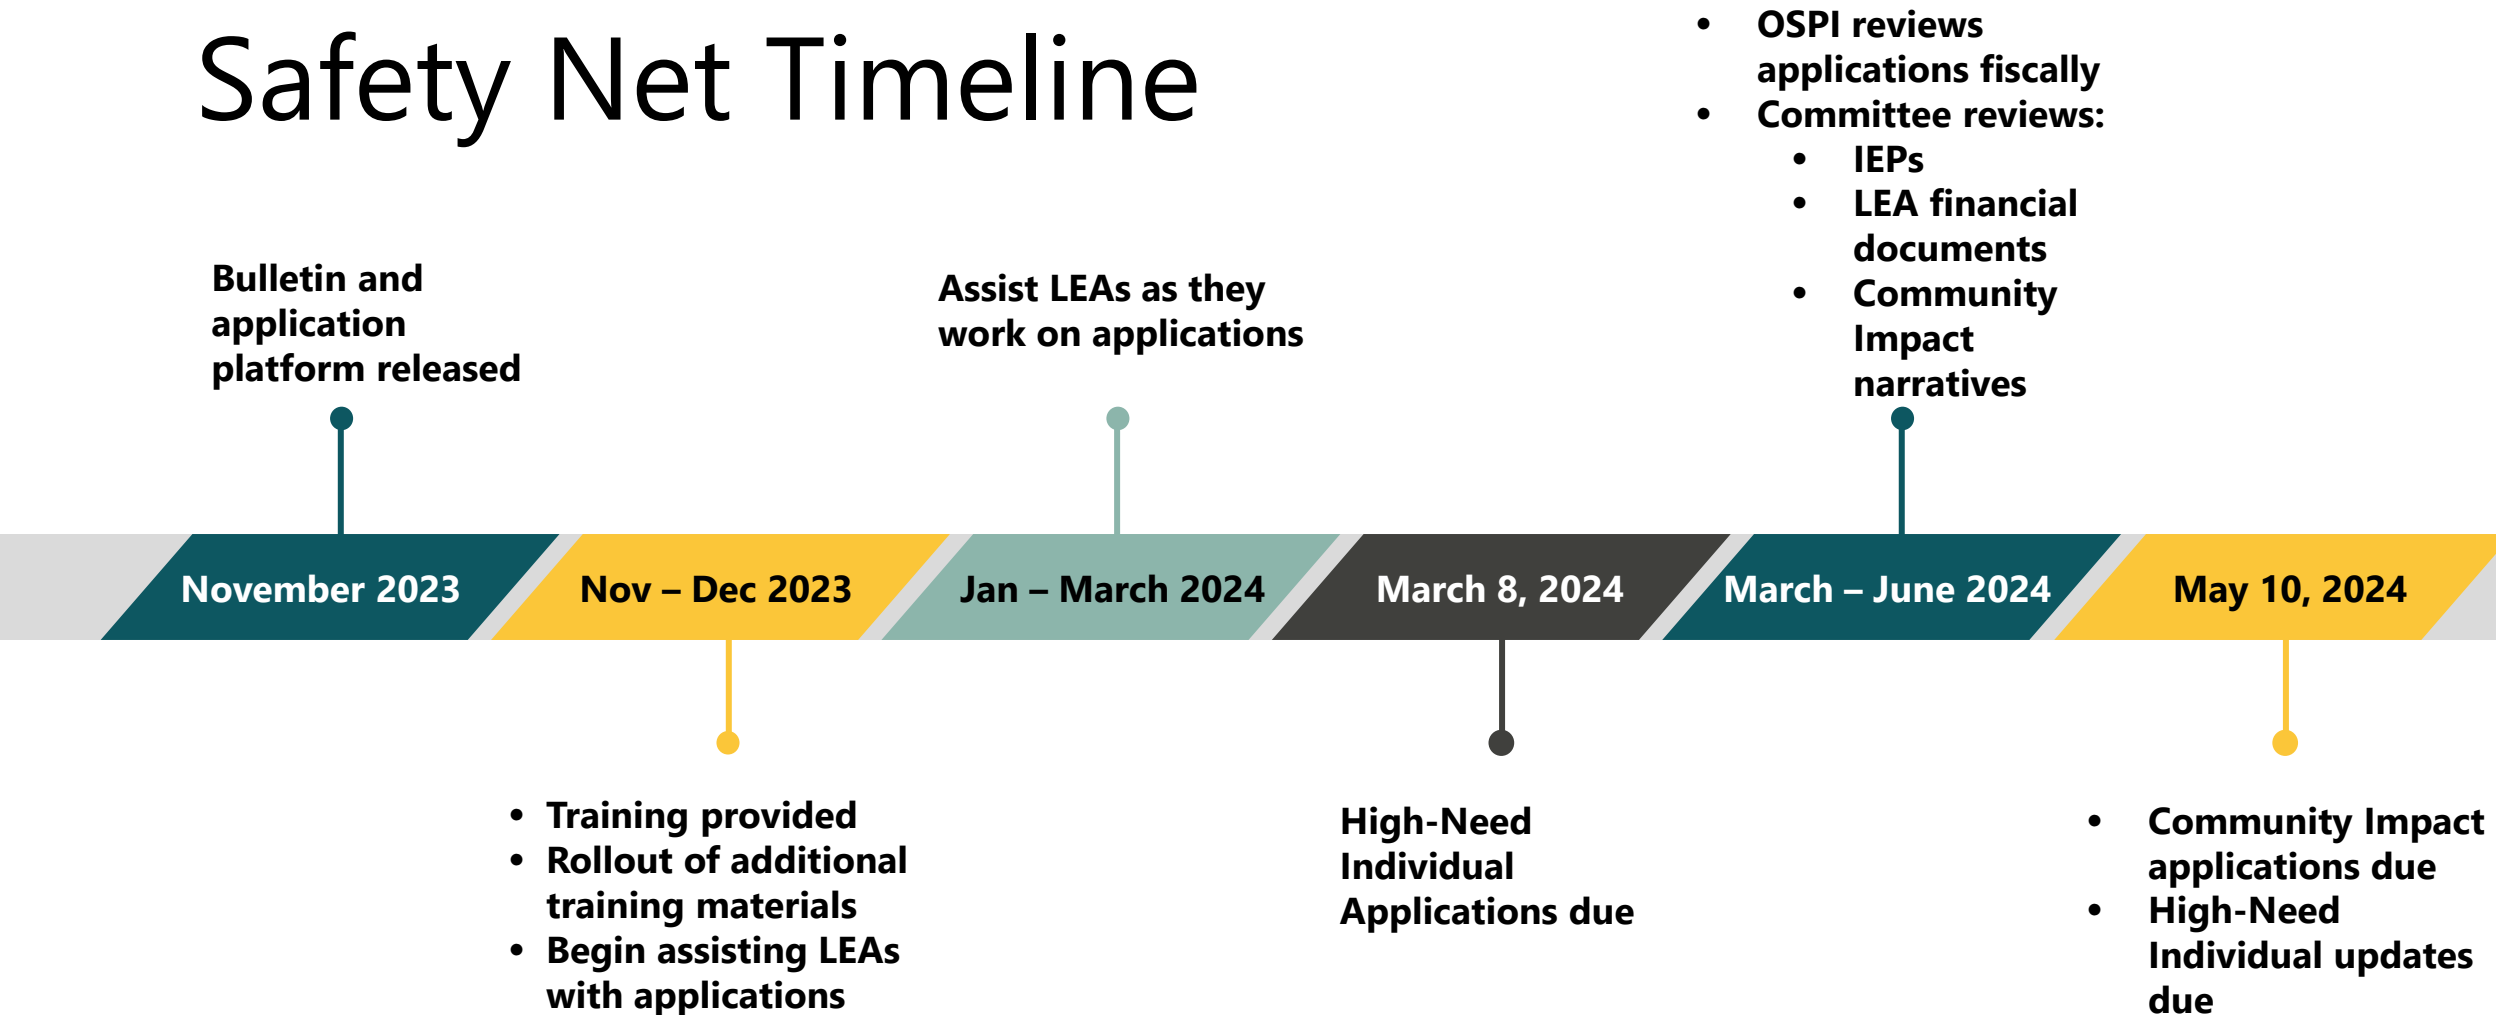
Safety Net Timeline

Bulletin and application platform released

November 2023

Nov – Dec 2023

- Training provided
- Rollout of additional training materials
- Begin assisting LEAs with applications

Assist LEAs as they work on applications

Jan – March 2024

March 8, 2024

High-Need Individual Applications due

- OSPI reviews applications fiscally
- Committee reviews:
    - IEPs
    - LEA financial documents
    - Community Impact narratives

March – June 2024

May 10, 2024

- Community Impact applications due
- High-Need Individual updates due